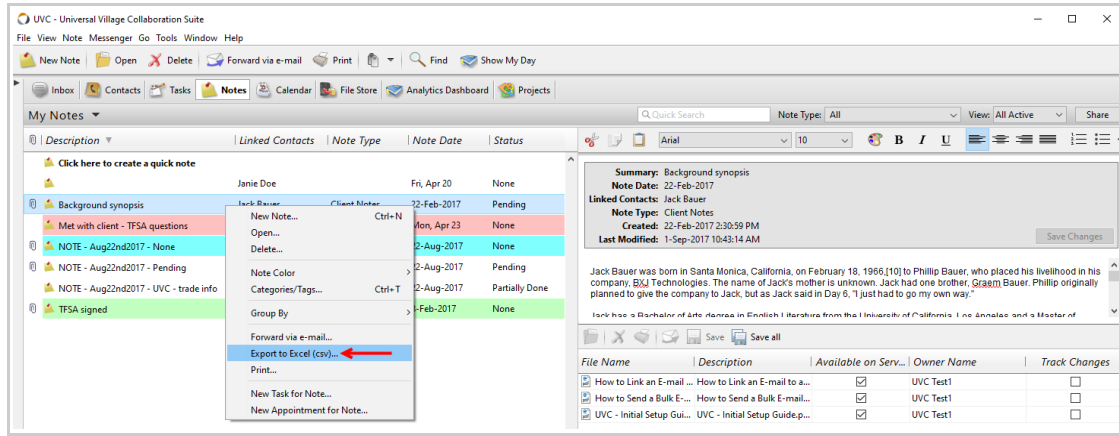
UVC - Universal Village Collaboration Suite

File View Note Messenger Go Tools Window Help

New Note | Open | Delete | Forward via e-mail | Print | Find | Show My Day

Inbox | Contacts | Tasks | Notes | Calendar | File Store | Analytics Dashboard | Projects

My Notes

Quick Search | Note Type: All | View: All Active | Share

| Description | Linked Contacts | Note Type | Note Date | Status |
|---|---|---|---|---|
| Click here to create a quick note | | | | |
| | Janie Doe | | Fri, Apr 20 | None |
| Background synopsis | Jack Bauer | Client Notes | 22-Feb-2017 | Pending |
| Met with client - TFSA questions | | | Mon, Apr 23 | None |
| NOTE - Aug22nd2017 - None | | | 22-Aug-2017 | None |
| NOTE - Aug22nd2017 - Pending | | | 22-Aug-2017 | Pending |
| NOTE - Aug22nd2017 - UVC - trade info | | | 22-Aug-2017 | Partially Done |
| TFSA signed | | | 1-Feb-2017 | None |

New Note... Ctrl+N
Open...
Delete...
Note Color
Categories/Tags... Ctrl+T
Group By
Forward via e-mail...
Export to Excel (csv)...
Print...
New Task for Note...
New Appointment for Note...

Arial | 10 | B | I | U

Summary: Background synopsis
Note Date: 22-Feb-2017
Linked Contacts: Jack Bauer
Note Type: Client Notes
Created: 22-Feb-2017 2:30:59 PM
Last Modified: 1-Sep-2017 10:43:14 AM

Save Changes

Jack Bauer was born in Santa Monica, California, on February 18, 1966,[10] to Phillip Bauer, who placed his livelihood in his company, BXJ Technologies. The name of Jack's mother is unknown. Jack had one brother, Graem Bauer. Phillip originally planned to give the company to Jack, but as Jack said in Day 6, "I just had to go my own way."

Jack has a Bachelor of Arts degree in English Literature from the University of California, Los Angeles and a Master of

Save | Save all

| File Name | Description | Available on Serv... | Owner Name | Track Changes |
|---|---|---|---|---|
| How to Link an E-mail ... | How to Link an E-mail to a... | ☑ | UVC Test1 | ☐ |
| How to Send a Bulk E-... | How to Send a Bulk E-mail... | ☑ | UVC Test1 | ☐ |
| UVC - Initial Setup Gui... | UVC - Initial Setup Guide.p... | ☑ | UVC Test1 | ☐ |